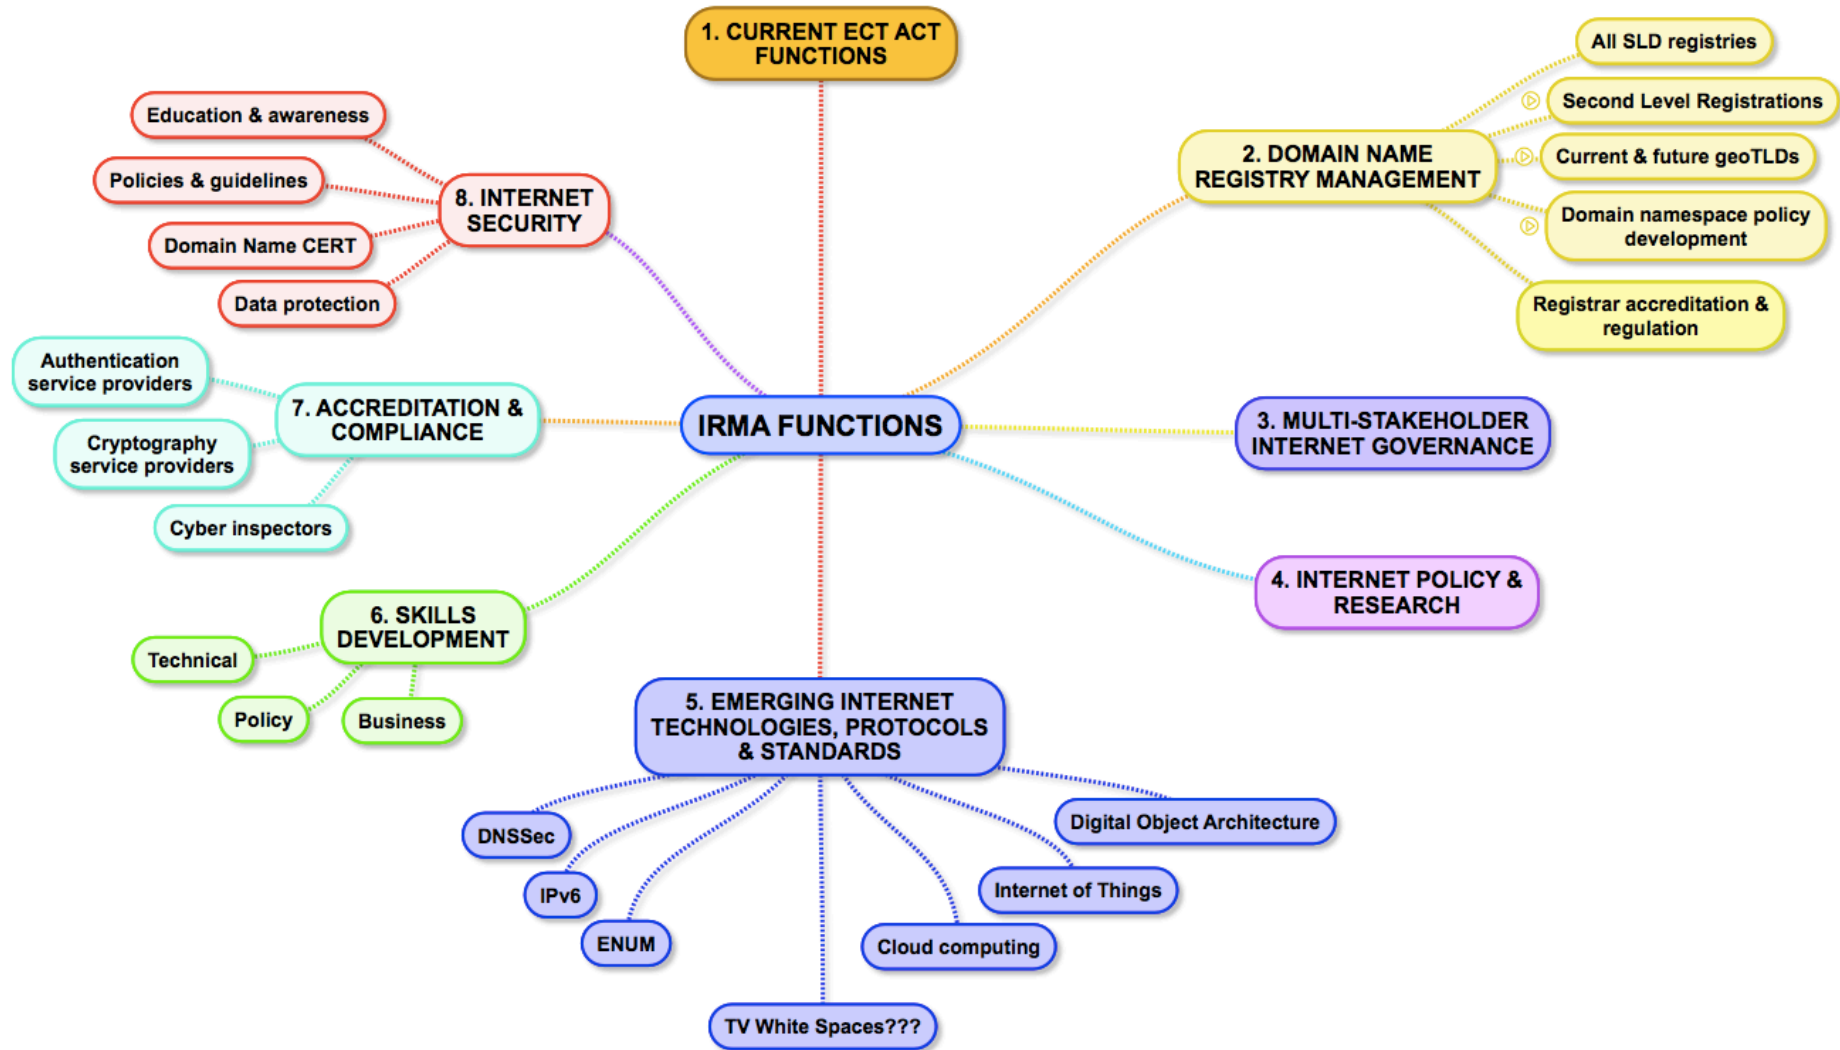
1. CURRENT ECT ACT FUNCTIONS

Education & awareness

Policies & guidelines

Domain Name CERT

Data protection

8. INTERNET SECURITY

All SLD registries

Second Level Registrations

Current & future geoTLDs

Domain namespace policy development

Registrar accreditation & regulation

2. DOMAIN NAME REGISTRY MANAGEMENT

Authentication service providers

Cryptography service providers

Cyber inspectors

7. ACCREDITATION & COMPLIANCE

IRMA FUNCTIONS

3. MULTI-STAKEHOLDER INTERNET GOVERNANCE

4. INTERNET POLICY & RESEARCH

6. SKILLS DEVELOPMENT

Technical

Policy

Business

5. EMERGING INTERNET TECHNOLOGIES, PROTOCOLS & STANDARDS

DNSSec

IPv6

ENUM

Digital Object Architecture

Internet of Things

Cloud computing

TV White Spaces???